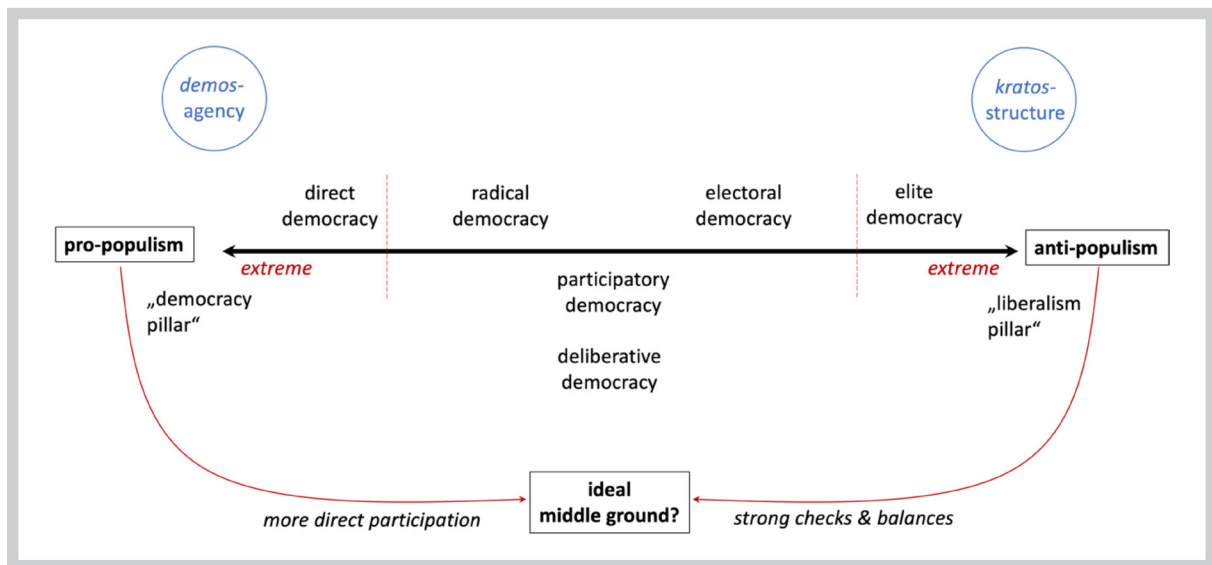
demos-
agency

kratos-
structure

direct democracy

radical democracy

electoral democracy

elite democracy

pro-populism

anti-populism

extreme

extreme

„democracy pillar“

participatory democracy

deliberative democracy

„liberalism pillar“

more direct participation

ideal middle ground?

strong checks & balances